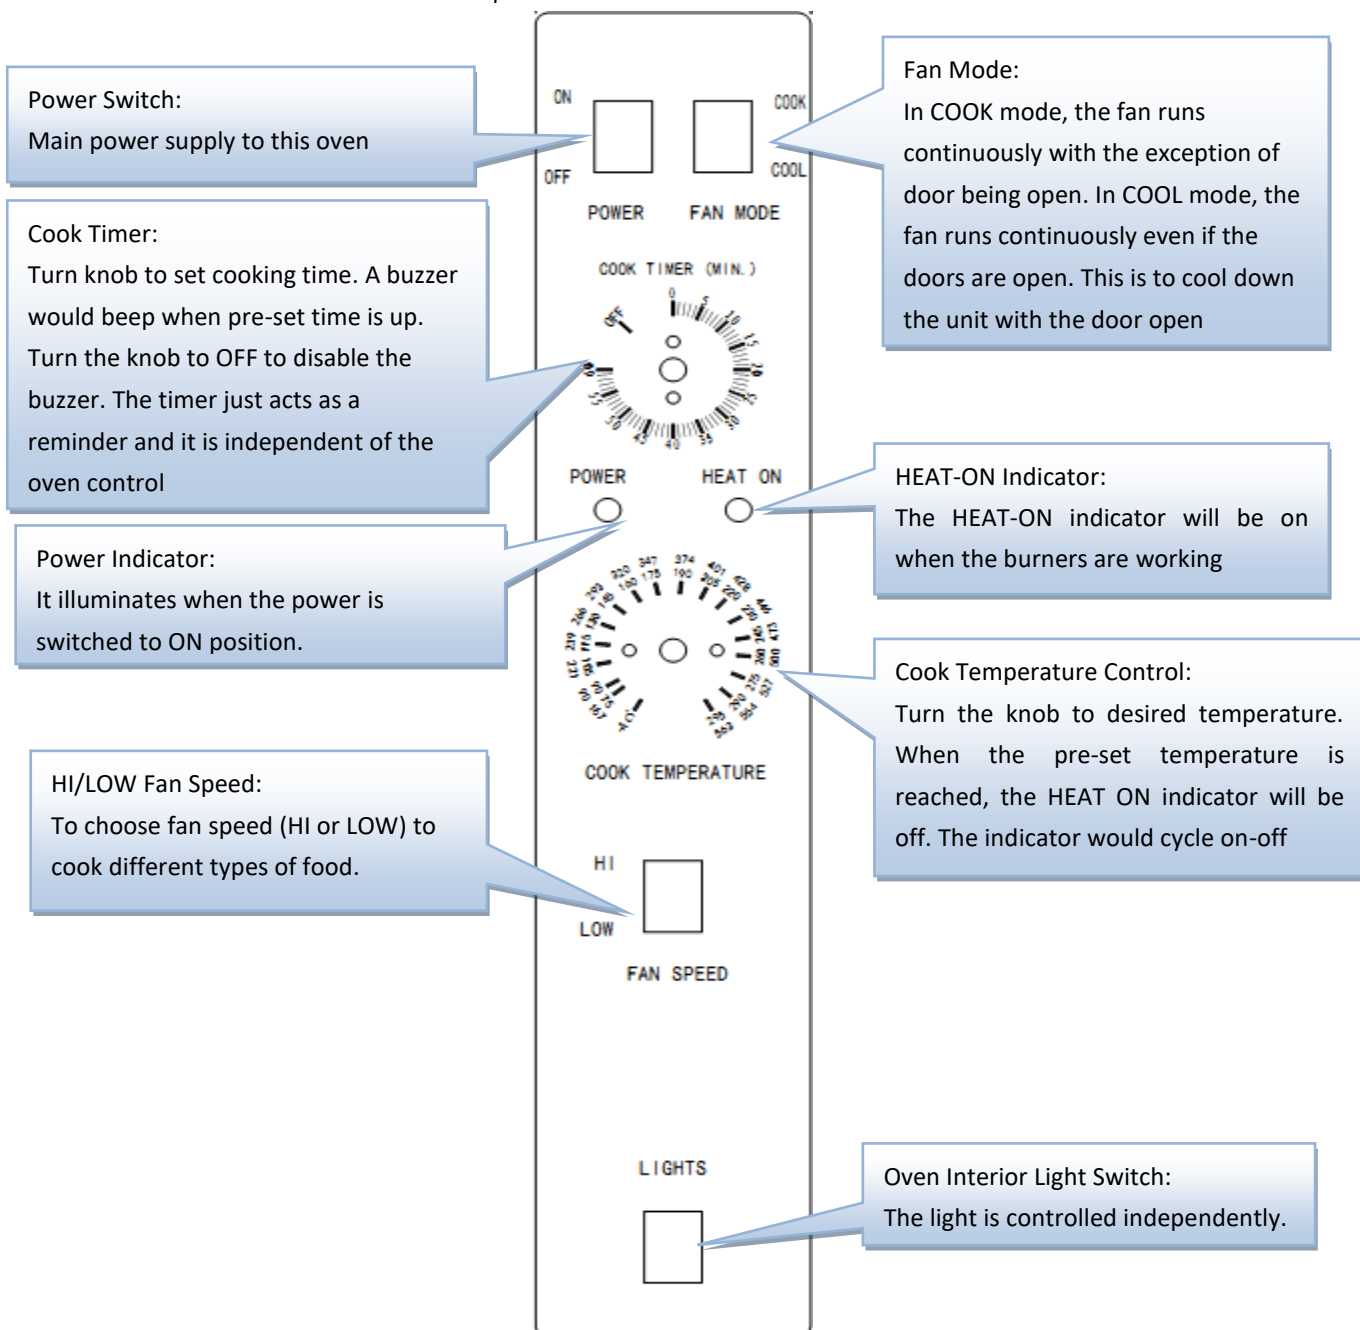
Power Switch:
Main power supply to this oven

ON
OFF
POWER

COOK
COOL
FAN MODE

Fan Mode:
In COOK mode, the fan runs continuously with the exception of door being open. In COOL mode, the fan runs continuously even if the doors are open. This is to cool down the unit with the door open

Cook Timer:
Turn knob to set cooking time. A buzzer would beep when pre-set time is up. Turn the knob to OFF to disable the buzzer. The timer just acts as a reminder and it is independent of the oven control

COOK TIMER (MIN.)
OFF 0 5 10 15 20 25 30 35 40 45 50 55 60

POWER
HEAT ON

HEAT-ON Indicator:
The HEAT-ON indicator will be on when the burners are working

Power Indicator:
It illuminates when the power is switched to ON position.

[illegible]
COOK TEMPERATURE

Cook Temperature Control:
Turn the knob to desired temperature. When the pre-set temperature is reached, the HEAT ON indicator will be off. The indicator would cycle on-off

HI/LOW Fan Speed:
To choose fan speed (HI or LOW) to cook different types of food.

HI
LOW
FAN SPEED

LIGHTS

Oven Interior Light Switch:
The light is controlled independently.